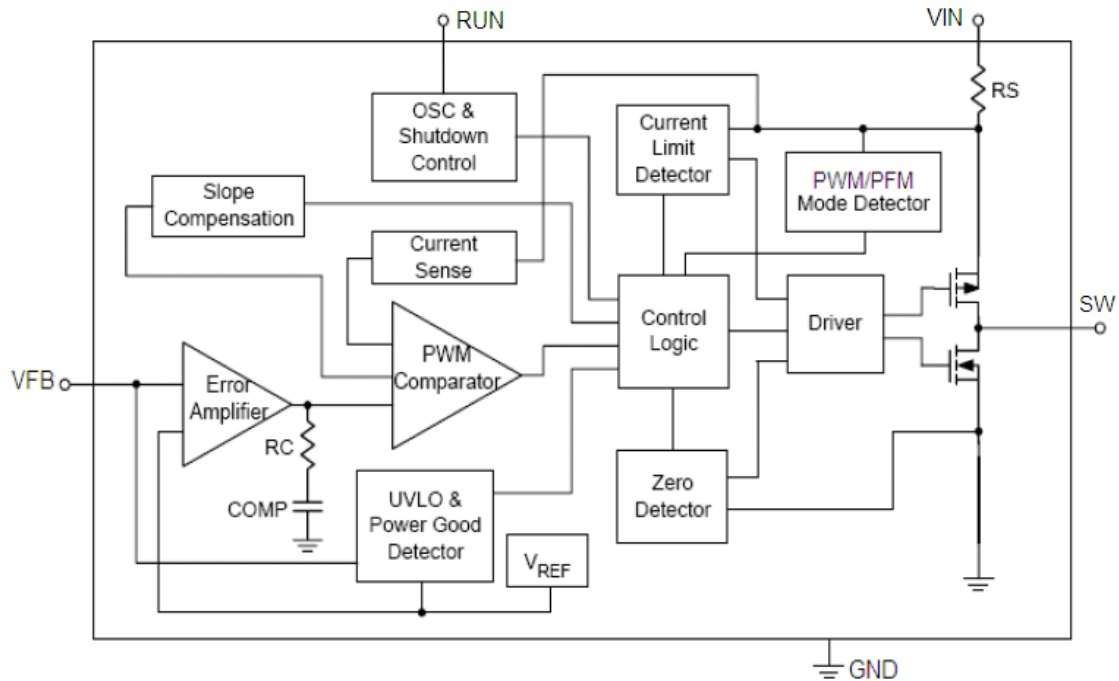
RUN

VIN

RS

OSC & Shutdown Control

Current Limit Detector

PWM/PFM Mode Detector

Slope Compensation

Current Sense

Control Logic

Driver

SW

VFB

Error Amplifier

PWM Comparator

RC

COMP

UVLO & Power Good Detector

Zero Detector

$V_{REF}$

GND